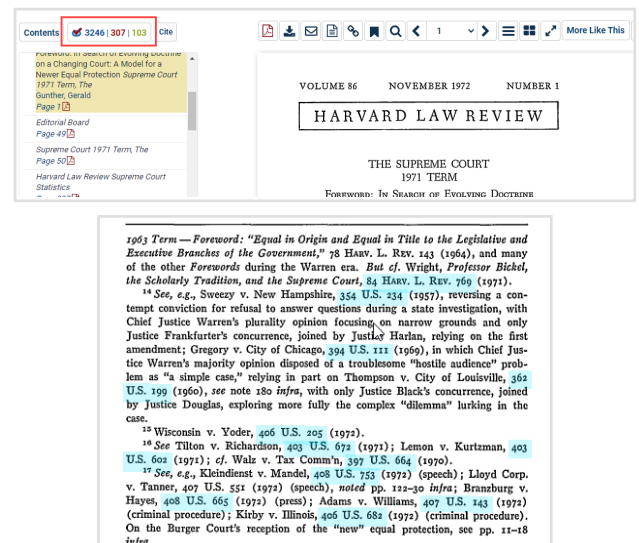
Contents 3246 | 307 | 103 Cite

Foreword: In Search of Evolving Doctrine on a Changing Court: A Model for a Newer Equal Protection Supreme Court 1971 Term, The Gunther, Gerald Page 1

Editorial Board Page 49

Supreme Court 1971 Term, The Page 50

Harvard Law Review Supreme Court Statistics

1 More Like This

VOLUME 86 NOVEMBER 1972 NUMBER 1

HARVARD LAW REVIEW

THE SUPREME COURT 1971 TERM

FOREWORD: IN SEARCH OF EVOLVING DOCTRINE

1963 Term — Foreword: "Equal in Origin and Equal in Title to the Legislative and Executive Branches of the Government," 78 HARV. L. REV. 143 (1964), and many of the other Forewords during the Warren era. But cf. Wright, Professor Bickel, the Scholarly Tradition, and the Supreme Court, 84 HARV. L. REV. 769 (1971).

$^{14}$ See, e.g., Sweezy v. New Hampshire, 354 U.S. 234 (1957), reversing a contempt conviction for refusal to answer questions during a state investigation, with Chief Justice Warren's plurality opinion focusing on narrow grounds and only Justice Frankfurter's concurrence, joined by Justice Harlan, relying on the first amendment; Gregory v. City of Chicago, 394 U.S. 111 (1969), in which Chief Justice Warren's majority opinion disposed of a troublesome "hostile audience" problem as "a simple case," relying in part on Thompson v. City of Louisville, 362 U.S. 199 (1960), see note 180 infra, with only Justice Black's concurrence, joined by Justice Douglas, exploring more fully the complex "dilemma" lurking in the case.

$^{15}$ Wisconsin v. Yoder, 406 U.S. 205 (1972).

$^{16}$ See Tilton v. Richardson, 403 U.S. 672 (1971); Lemon v. Kurtzman, 403 U.S. 602 (1971); cf. Walz v. Tax Comm'n, 397 U.S. 664 (1970).

$^{17}$ See, e.g., Kleindienst v. Mandel, 408 U.S. 753 (1972) (speech); Lloyd Corp. v. Tanner, 407 U.S. 551 (1972) (speech), noted pp. 122-30 infra; Branzburg v. Hayes, 408 U.S. 665 (1972) (press); Adams v. Williams, 407 U.S. 143 (1972) (criminal procedure); Kirby v. Illinois, 406 U.S. 682 (1972) (criminal procedure). On the Burger Court's reception of the "new" equal protection, see pp. 11-18 infra.